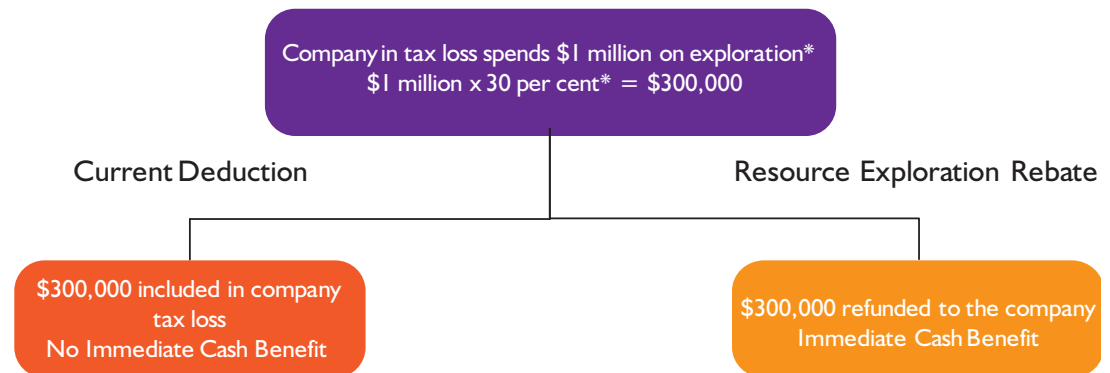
Company in tax loss spends \$1 million on exploration*
\$1 million x 30 per cent* = \$300,000

Current Deduction

Resource Exploration Rebate

\$300,000 included in company tax loss
No Immediate Cash Benefit

\$300,000 refunded to the company
Immediate Cash Benefit